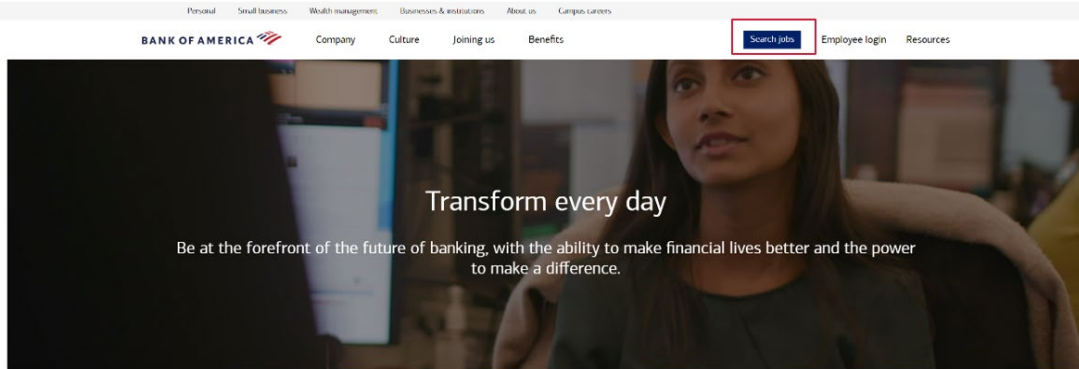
Personal Small business Wealth management Businesses & institutions About us Campus careers

BANK OF AMERICA Company Culture Joining us Benefits Search jobs Employee login Resources

Transform every day

Be at the forefront of the future of banking, with the ability to make financial lives better and the power to make a difference.